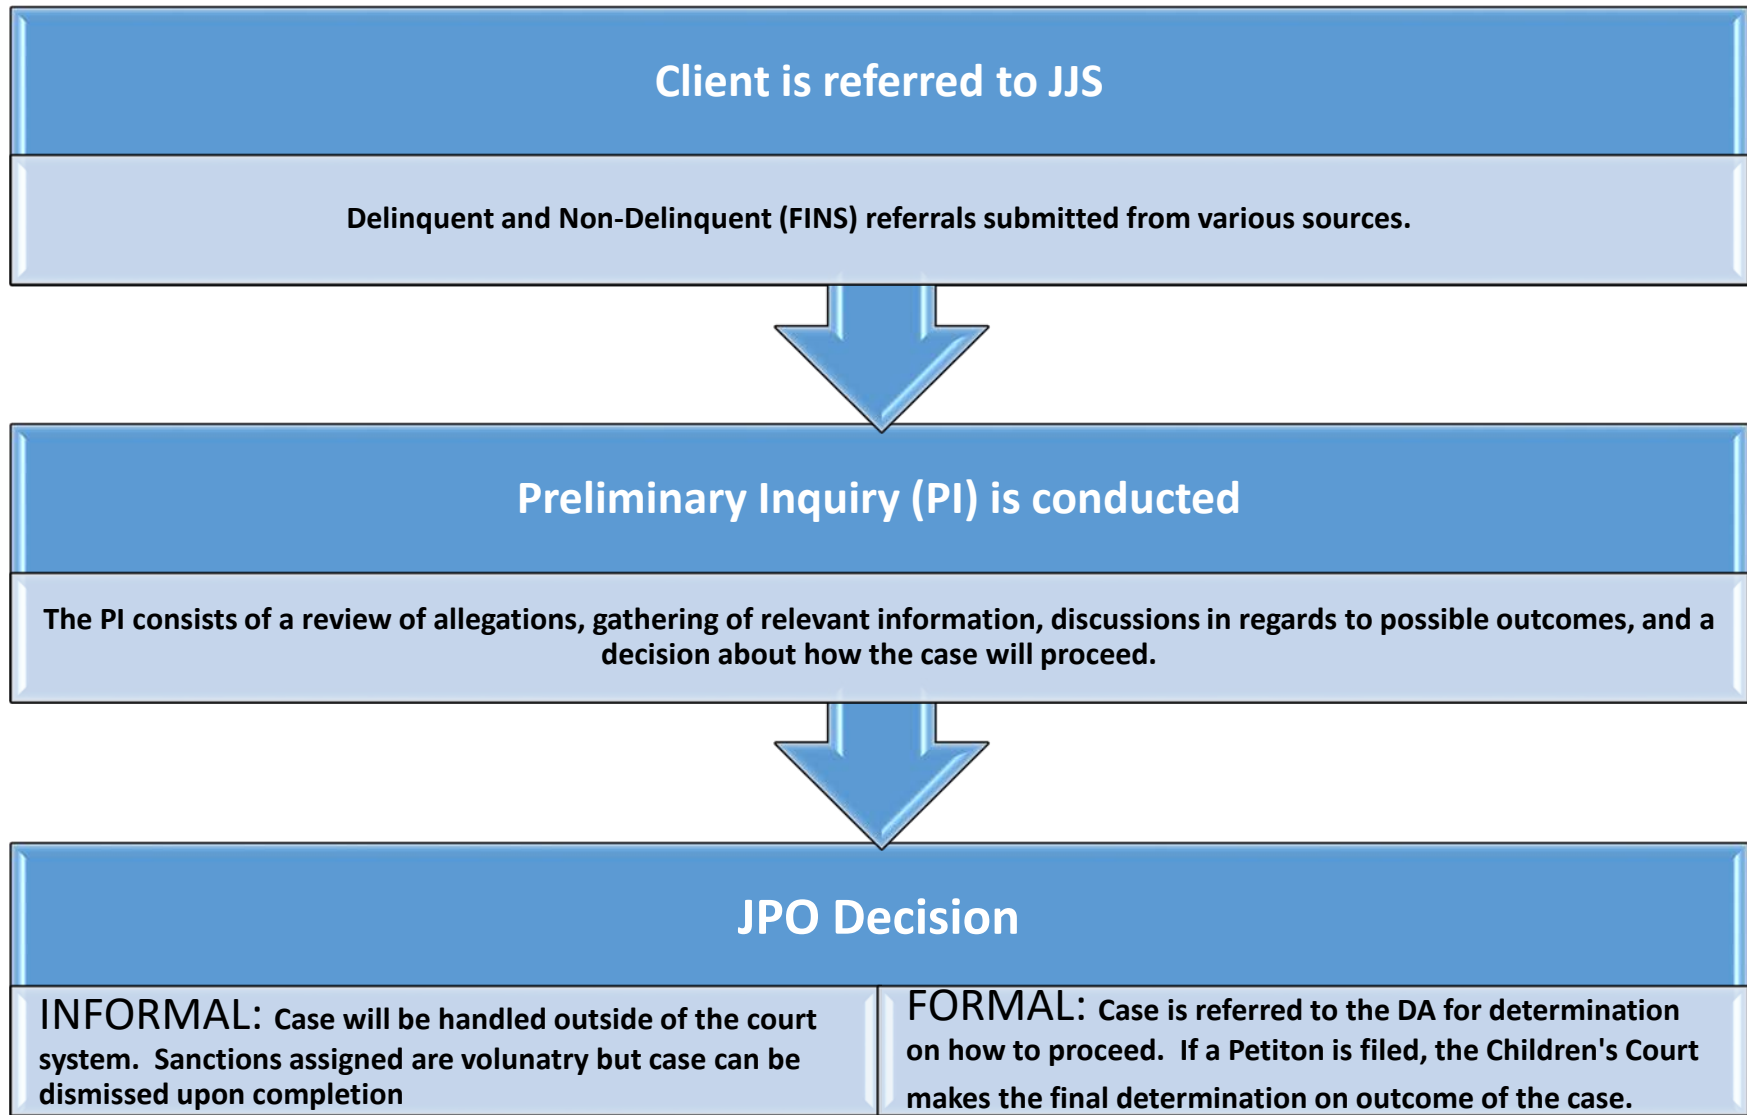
Client is referred to JJS

Delinquent and Non-Delinquent (FINS) referrals submitted from various sources.

Preliminary Inquiry (PI) is conducted

The PI consists of a review of allegations, gathering of relevant information, discussions in regards to possible outcomes, and a decision about how the case will proceed.

JPO Decision

INFORMAL: Case will be handled outside of the court system. Sanctions assigned are volunatry but case can be dismissed upon completion

FORMAL: Case is referred to the DA for determination on how to proceed. If a Petiton is filed, the Children's Court makes the final determination on outcome of the case.